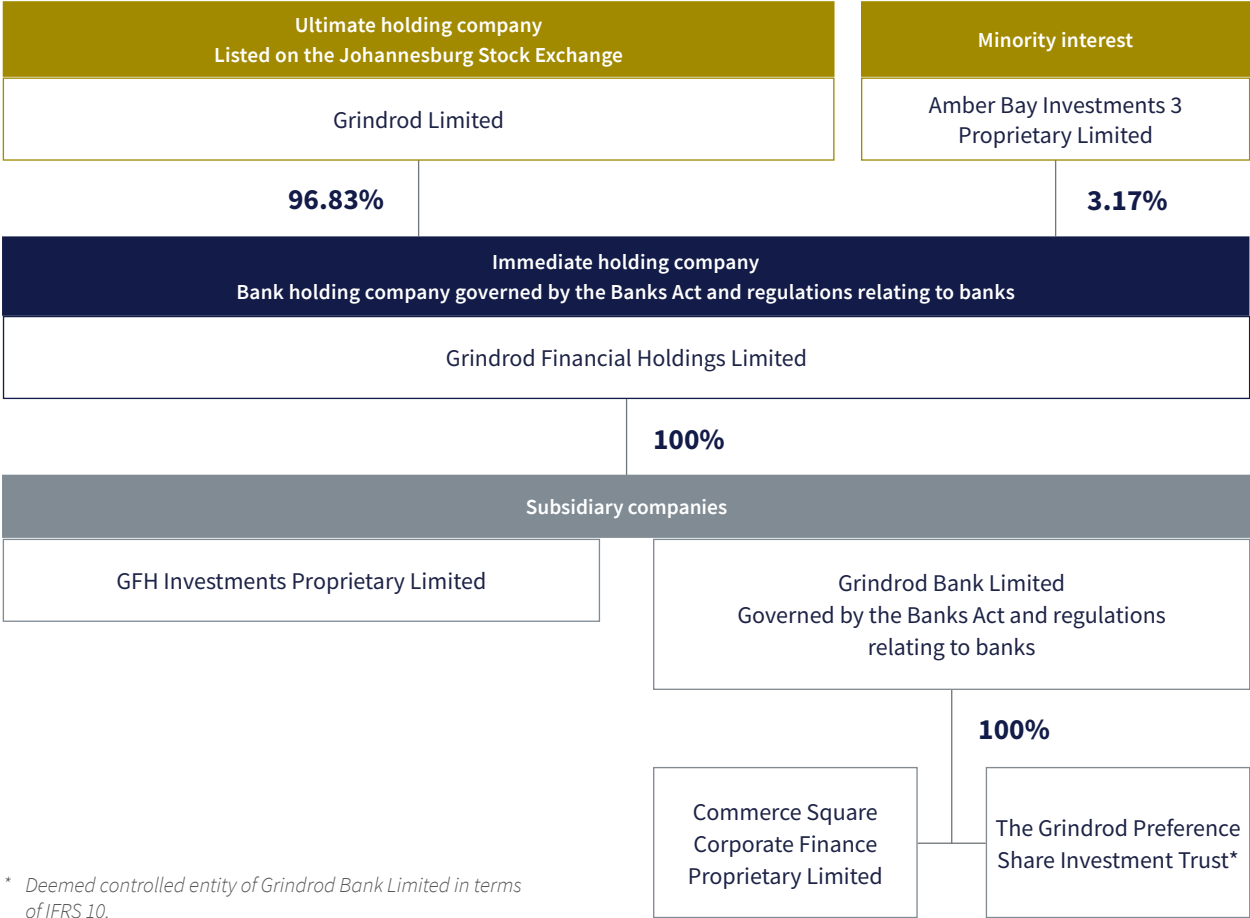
Ultimate holding company
Listed on the Johannesburg Stock Exchange

Grindrod Limited

Minority interest

Amber Bay Investments 3 Proprietary Limited

96.83%

3.17%

Immediate holding company
Bank holding company governed by the Banks Act and regulations relating to banks

Grindrod Financial Holdings Limited

100%

Subsidiary companies

GFH Investments Proprietary Limited

Grindrod Bank Limited
Governed by the Banks Act and regulations relating to banks

100%

Commerce Square Corporate Finance Proprietary Limited

The Grindrod Preference Share Investment Trust*

* Deemed controlled entity of Grindrod Bank Limited in terms of IFRS 10.